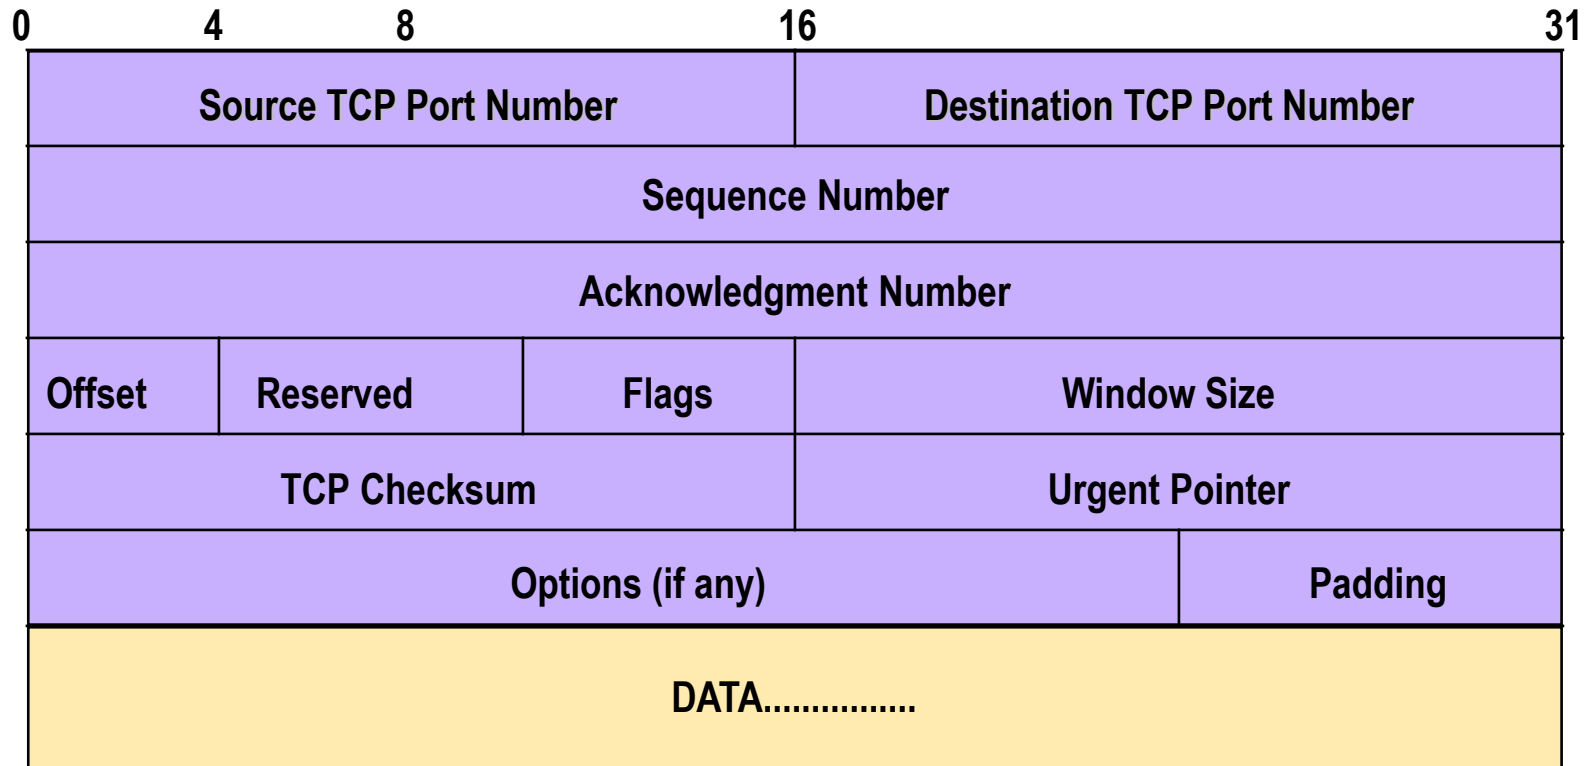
0 4 8 16 31

Source TCP Port Number
Destination TCP Port Number
Sequence Number
Acknowledgment Number
Offset
Reserved
Flags
Window Size
TCP Checksum
Urgent Pointer
Options (if any)
Padding
DATA...............